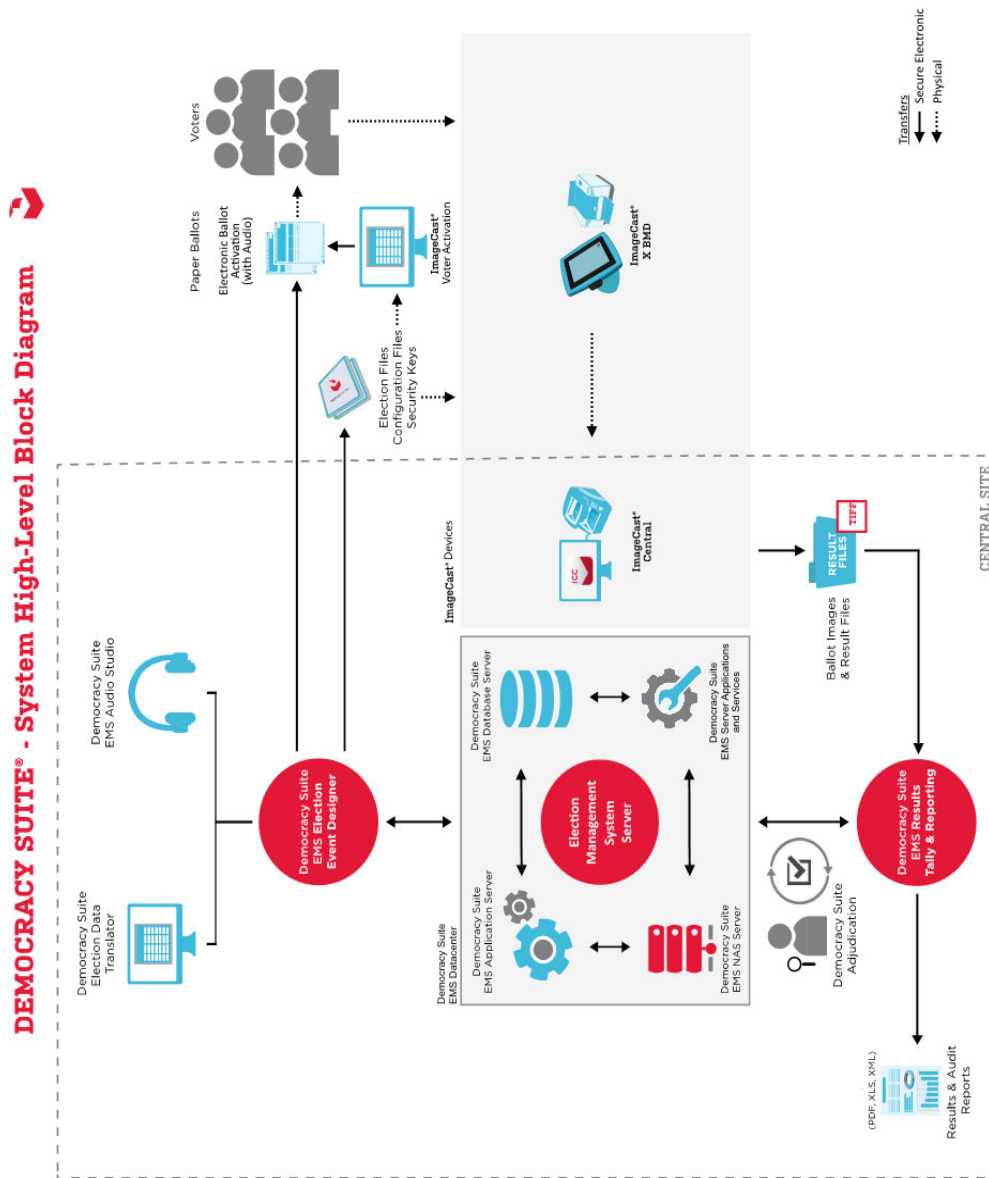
DEMOCRACY SUITE® - System High-Level Block Diagram

Democracy Suite Election Data Translator

Democracy Suite EMS Audio Studio

Democracy Suite EMS Election Event Designer

Election Files Configuration Files Security Keys

Paper Ballots

Electronic Ballot Activation (with Audio)

ImageCast® Voter Activation

Voters

ImageCast® X BMD

Transfers
Secure Electronic
Physical

Democracy Suite EMS Datacenter

Democracy Suite EMS Application Server

Democracy Suite EMS Database Server

Election Management System Server

Democracy Suite EMS NAS Server

Democracy Suite EMS Server Applications and Services

ImageCast® Devices

ICC

ImageCast® Central

RESULT FILES

TIFF

Ballot Images & Result Files

Democracy Suite Adjudication

Democracy Suite EMS Results Tally & Reporting

Results & Audit Reports

(PDF, XLS, XML)

CENTRAL SITE